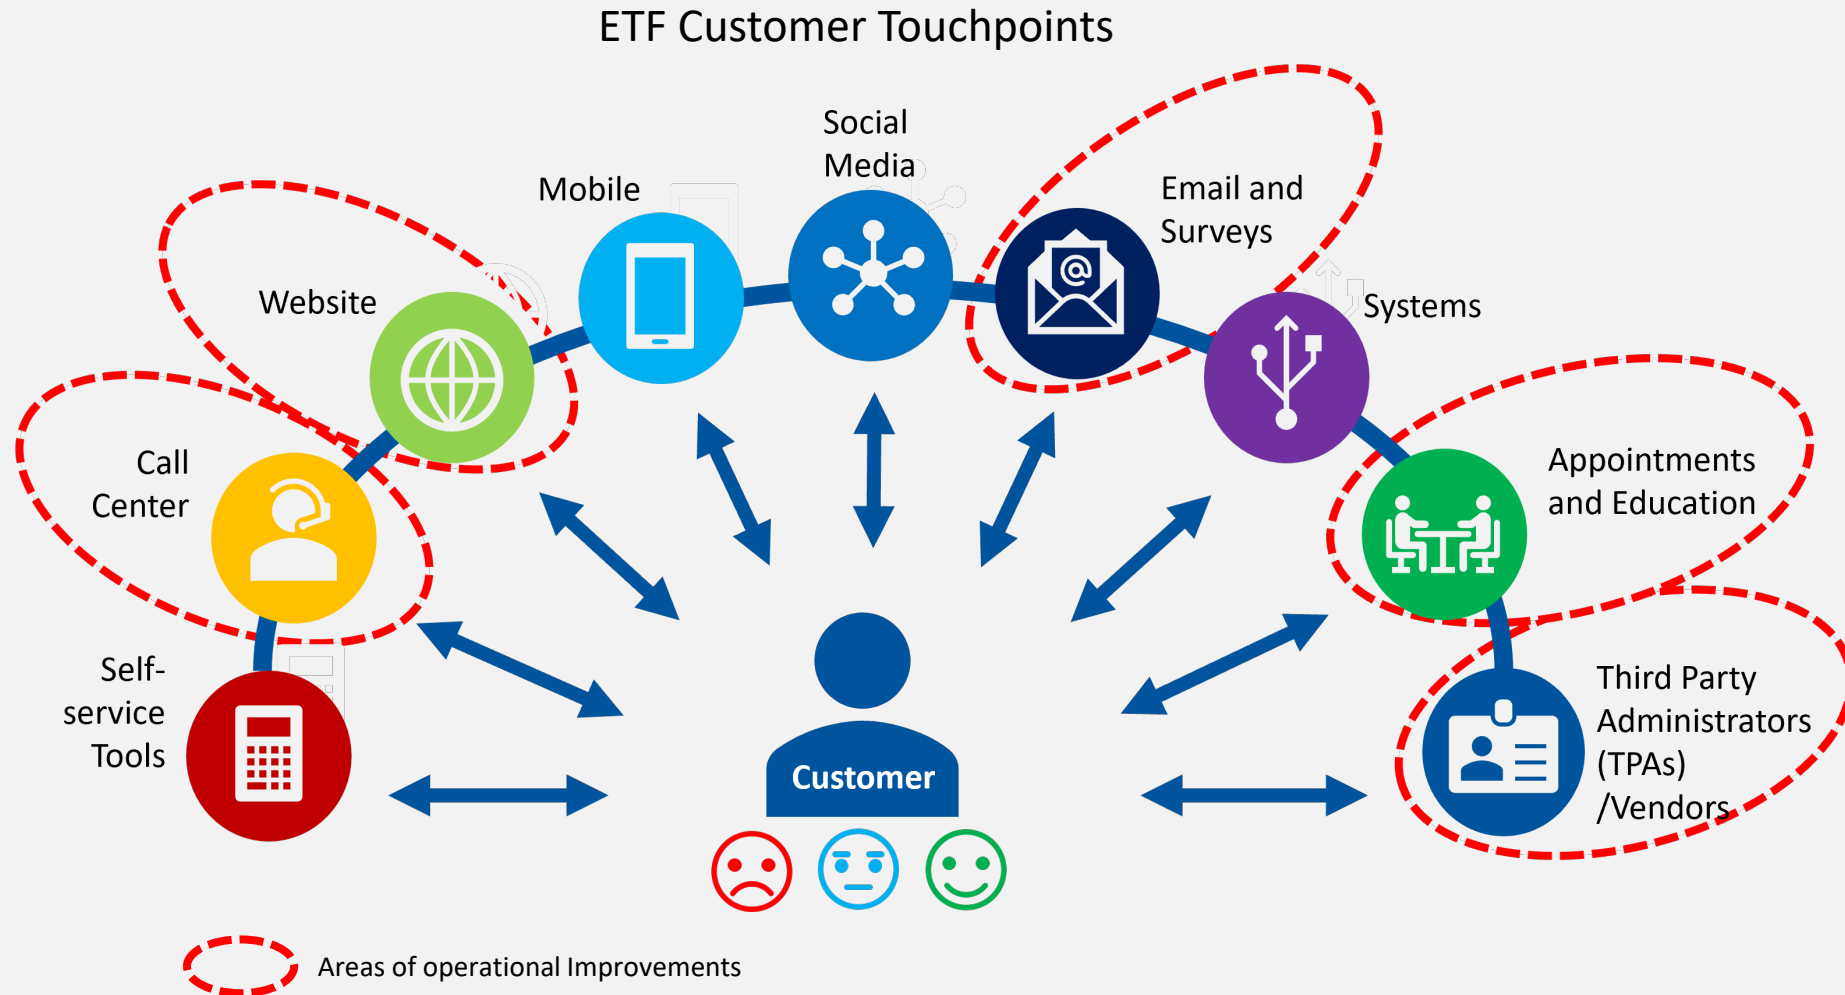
ETF Customer Touchpoints

Social Media

Mobile

Email and Surveys

Website

Systems

Call Center

Appointments and Education

Self-service Tools

Customer

Third Party Administrators (TPAs) /Vendors

Areas of operational Improvements